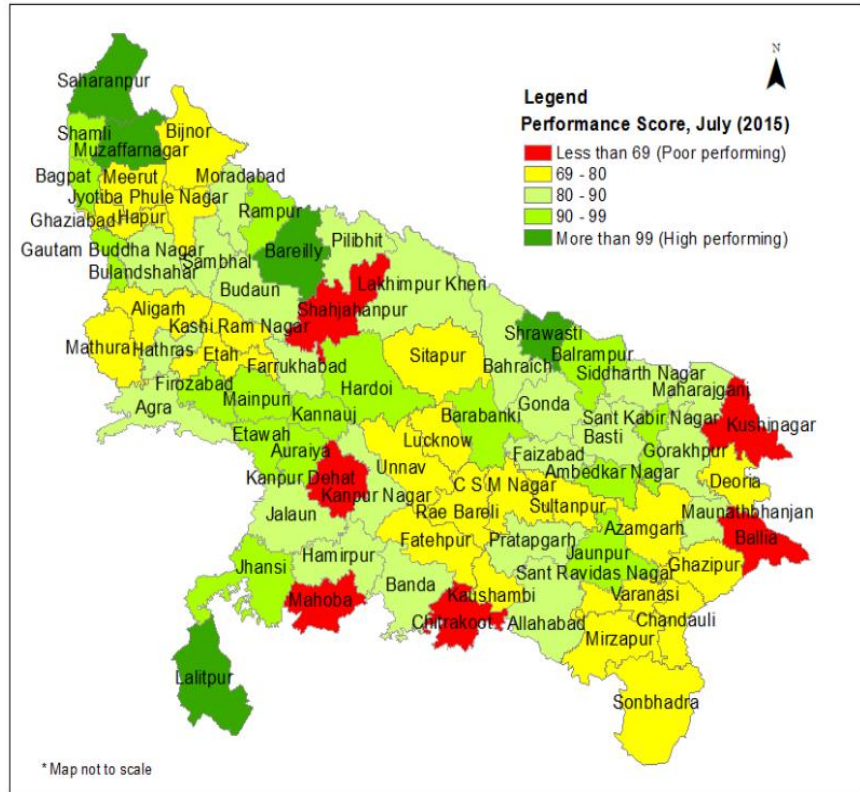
N

Legend
Performance Score, July (2015)
Less than 69 (Poor performing)
69 - 80
80 - 90
90 - 99
More than 99 (High performing)

Saharanpur
Shamli
Muzaffarnagar
Bijnor
Bagpat
Meerut
Moradabad
Jyotiba Phule Nagar
Ghaziabad
Hapur
Rampur
Gautam Buddha Nagar
Bareilly
Pilibhit
Bulandshahar
Sambhal
Budaun
Lakhimpur Kheri
Shahjahanpur
Aligarh
Kashi Ram Nagar
Mathura
Hathras
Etah
Shrawasti
Sitapur
Balrampur
Farrukhabad
Bahraich
Siddharth Nagar
Firozabad
Hardoi
Maharajganj
Mainpuri
Gonda
Agra
Kannauj
Barabanki
Sant Kabir Nagar
Kushinagar
Etawah
Basti
Lucknow
Gorakhpur
Auraiya
Faizabad
Ambedkar Nagar
Kanpur Dehat
Unnav
Deoria
Kanpur Nagar
C S M Nagar
Sultanpur
Jalaun
Rae Bareli
Azamgarh
Maunathbhanjan
Fatehpur
Pratapgarh
Ballia
Hamirpur
Jaunpur
Jhansi
Sant Ravidas Nagar
Ghazipur
Banda
Mahoba
Kaushambi
Varanasi
Chitrakoot
Allahabad
Chandauli
Mirzapur
Lalitpur
Sonbhadra

* Map not to scale